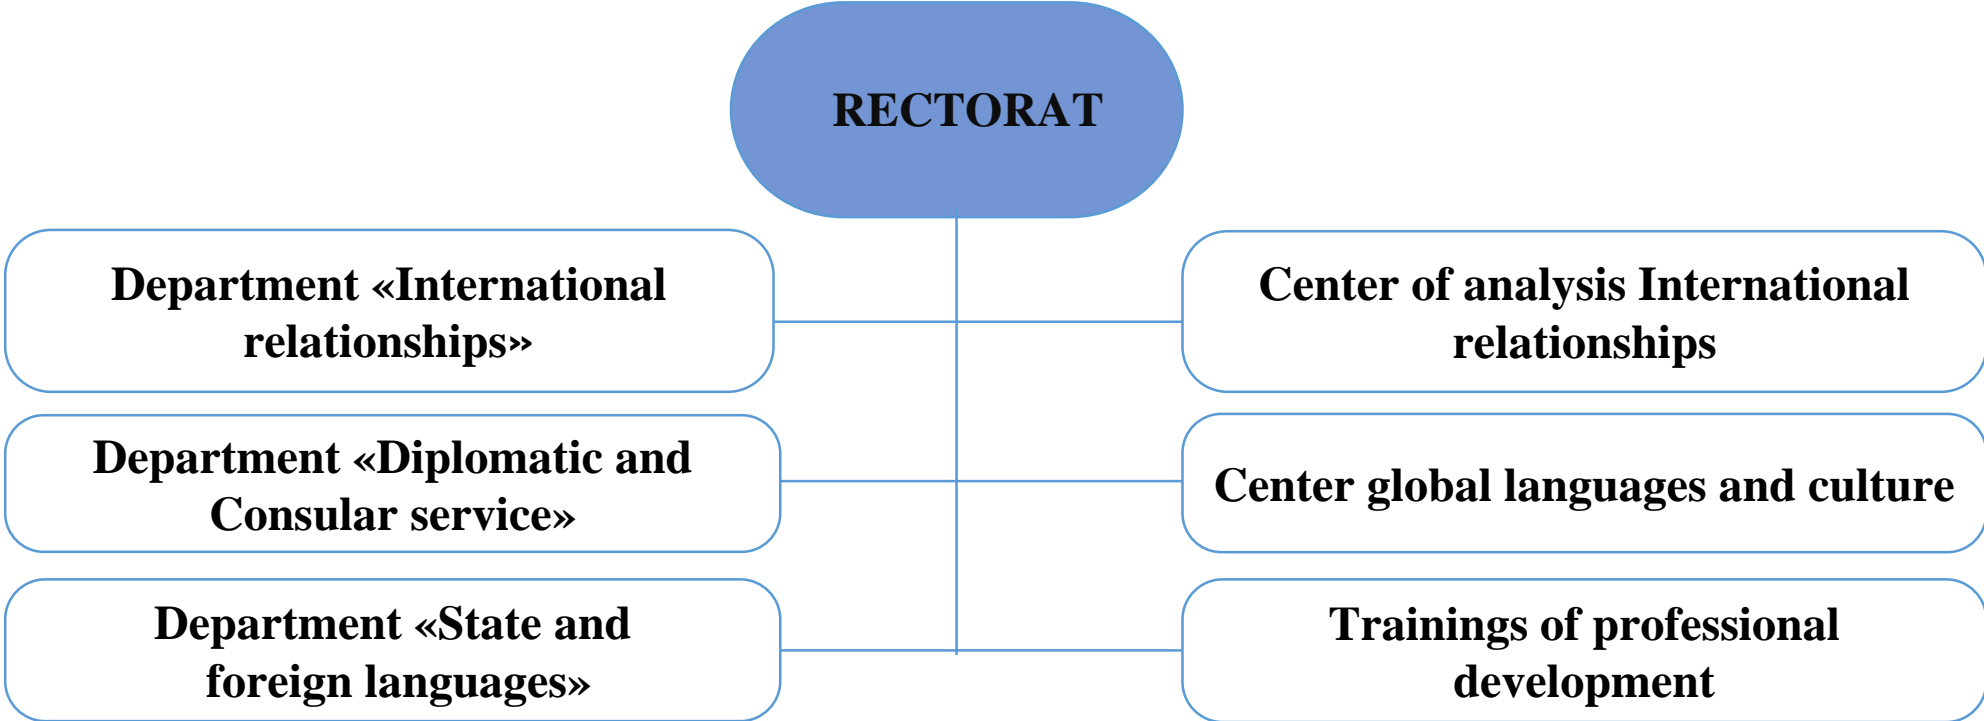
RECTORAT

Department «International relationships»

Center of analysis International relationships

Department «Diplomatic and Consular service»

Center global languages and culture

Department «State and foreign languages»

Trainings of professional development